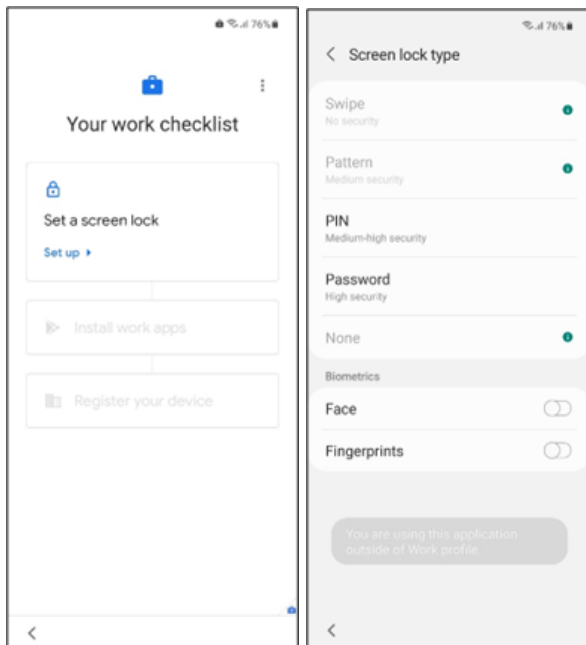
76%

Your work checklist

Set a screen lock

Set up ▸

Install work apps

Register your device

<

76%

< Screen lock type

Swipe
No security

Pattern
Medium security

PIN
Medium-high security

Password
High security

None

Biometrics

Face

Fingerprints

You are using this application outside of Work profile.

<